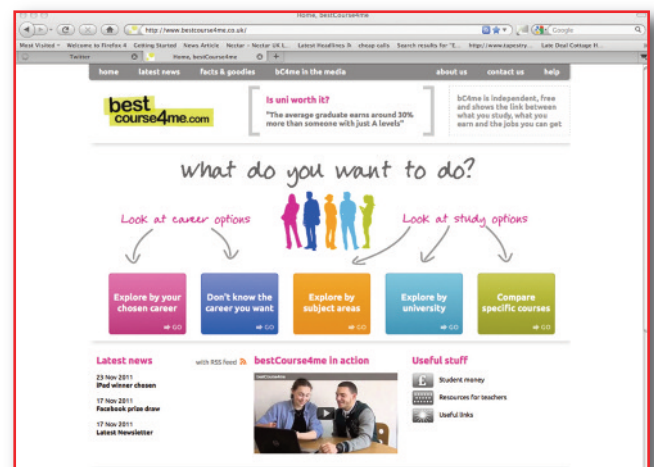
Home, bestCourse4me

http://www.bestcourse4me.co.uk/

Google

Most Visited Welcome to Firefox 4 Getting Started News Article Nectar - Nectar UK L... Latest Headlines cheap calls Search results for "E... http://www.tapestry... Late Deal Cottage H...

Twitter

Home, bestCourse4me

home latest news facts & goodies bC4me in the media about us contact us help

best course4me.com

Is uni worth it?

"The average graduate earns around 30% more than someone with just A levels"

bC4me is independent, free and shows the link between what you study, what you earn and the jobs you can get

What do you want to do?

Look at career options

Look at study options

Explore by your chosen career GO

Don't know the career you want GO

Explore by subject areas GO

Explore by university GO

Compare specific courses GO

Latest news

23 Nov 2011
iPod winner chosen

17 Nov 2011
Facebook prize draw

17 Nov 2011
Latest Newsletter

with RSS feed

bestCourse4me in action

bestCourse4me

Useful stuff

Student money

Resources for teachers

Useful links